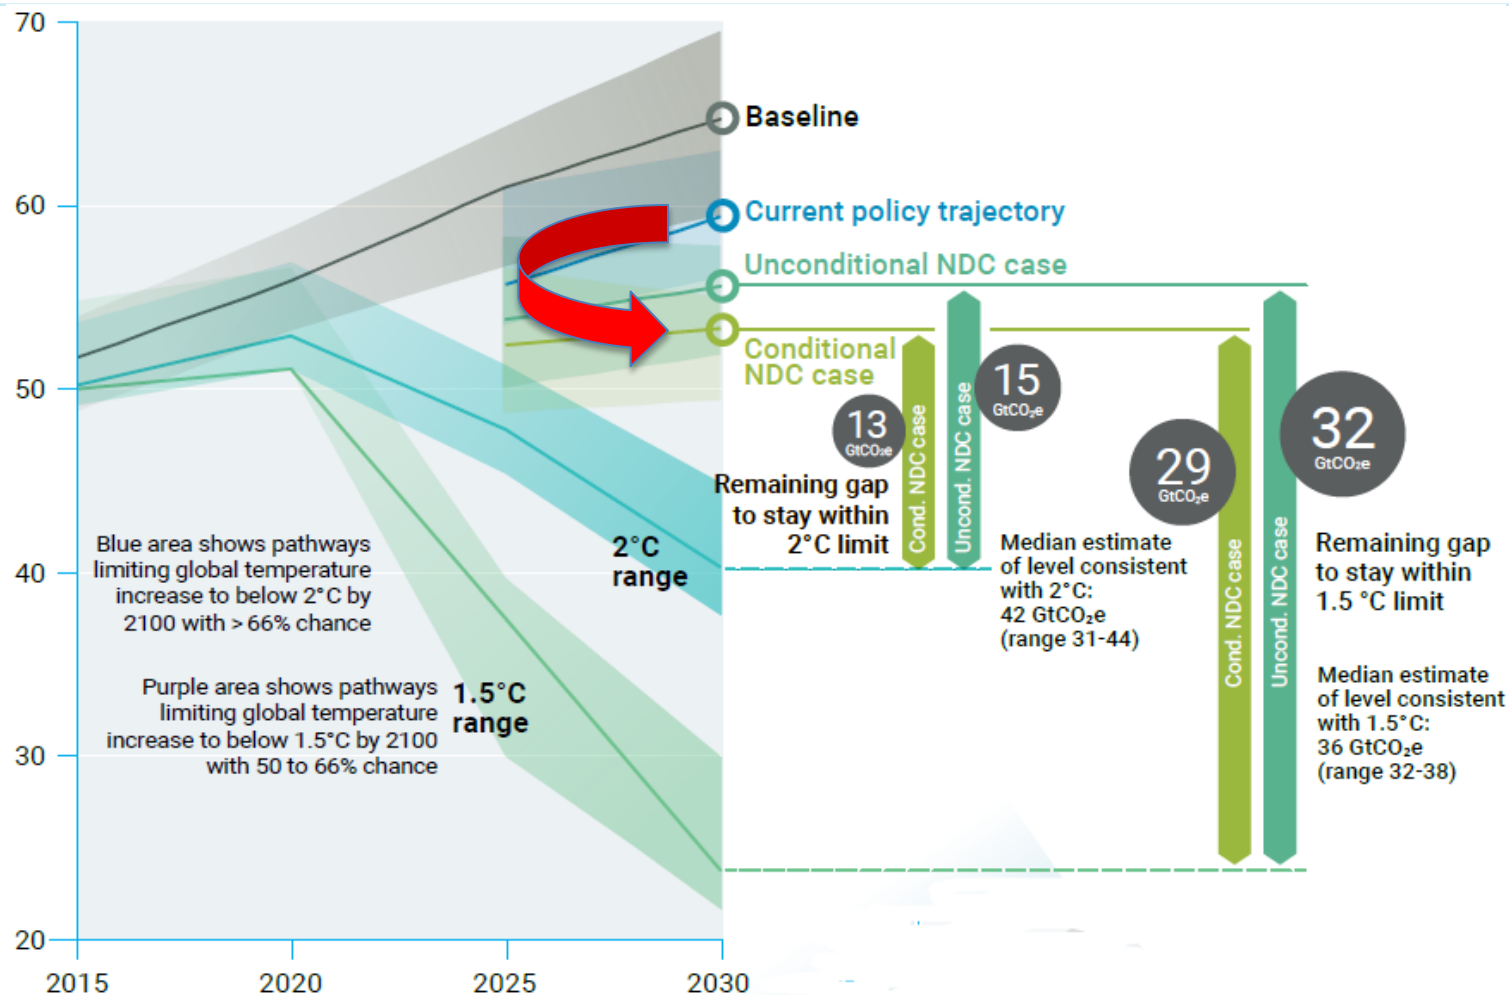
70

60

50

40

30

20

2015 2020 2025 2030

Baseline

Current policy trajectory

Unconditional NDC case

Conditional NDC case

13 $GtCO_2e$

Cond. NDC case

Uncond. NDC case

15 $GtCO_2e$

29 $GtCO_2e$

Cond. NDC case

Uncond. NDC case

32 $GtCO_2e$

Remaining gap to stay within 2°C limit

Median estimate of level consistent with 2°C: 42 $GtCO_2e$ (range 31-44)

Remaining gap to stay within 1.5 °C limit

Median estimate of level consistent with 1.5°C: 36 $GtCO_2e$ (range 32-38)

Blue area shows pathways limiting global temperature increase to below 2°C by 2100 with > 66% chance

2°C range

Purple area shows pathways limiting global temperature increase to below 1.5°C by 2100 with 50 to 66% chance

1.5°C range